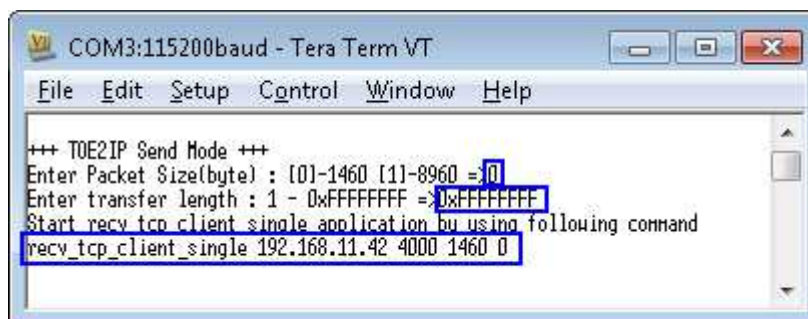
COM3:115200baud - Tera Term VT

File Edit Setup Control Window Help

+++ TOE2IP Send Mode +++
Enter Packet Size(byte) : [0]-1460 [1]-8960 =>0
Enter transfer length : 1 - 0xFFFFFFFF =>0xFFFFFFFF
Start recv tcp client single application by using following command
recv_tcp_client_single 192.168.11.42 4000 1460 0